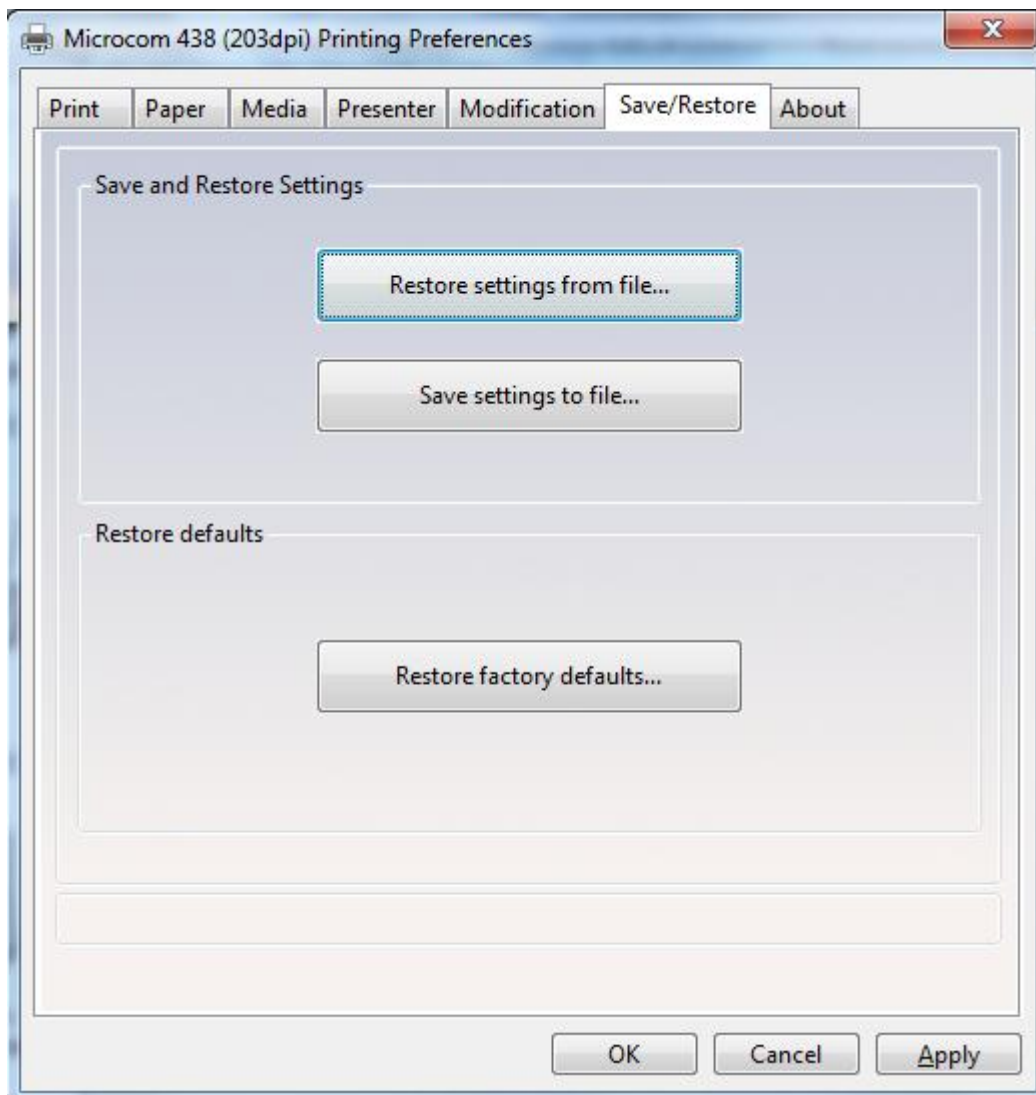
Microcom 438 (203dpi) Printing Preferences

Print | Paper | Media | Presenter | Modification | Save/Restore | About

Save and Restore Settings

Restore settings from file...

Save settings to file...

Restore defaults

Restore factory defaults...

OK | Cancel | Apply